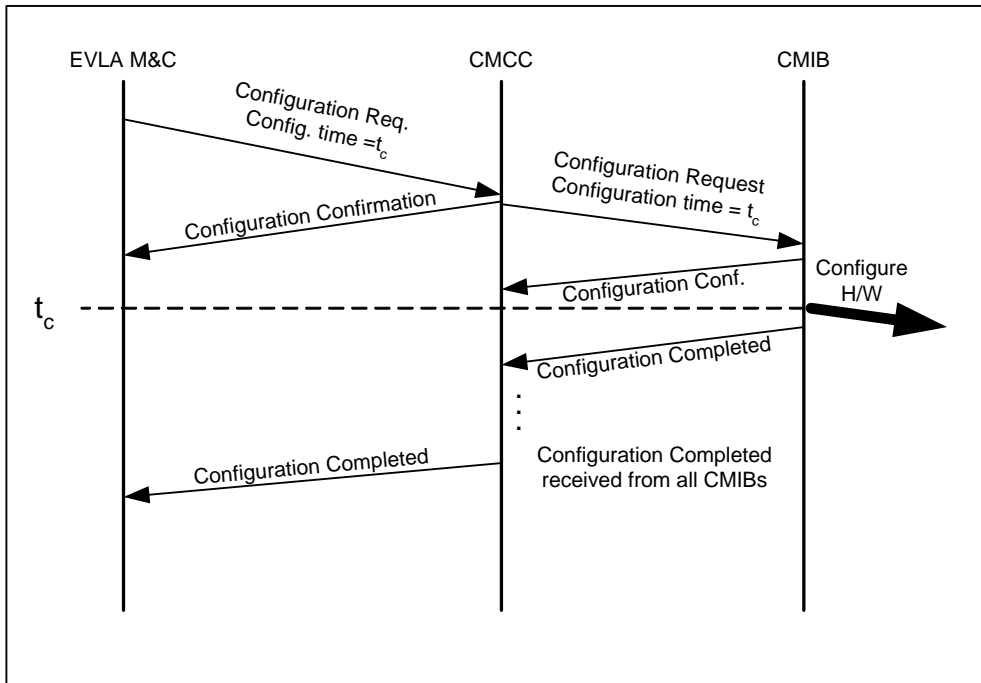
EVLA M&C

CMCC

CMIB

Configuration Req.
Config. time =$t_c$

Configuration Request
Configuration time = $t_c$

Configuration Confirmation

Configuration Conf.

Configure
H/W

$t_c$

Configuration Completed

Configuration Completed

Configuration Completed
received from all CMIBs